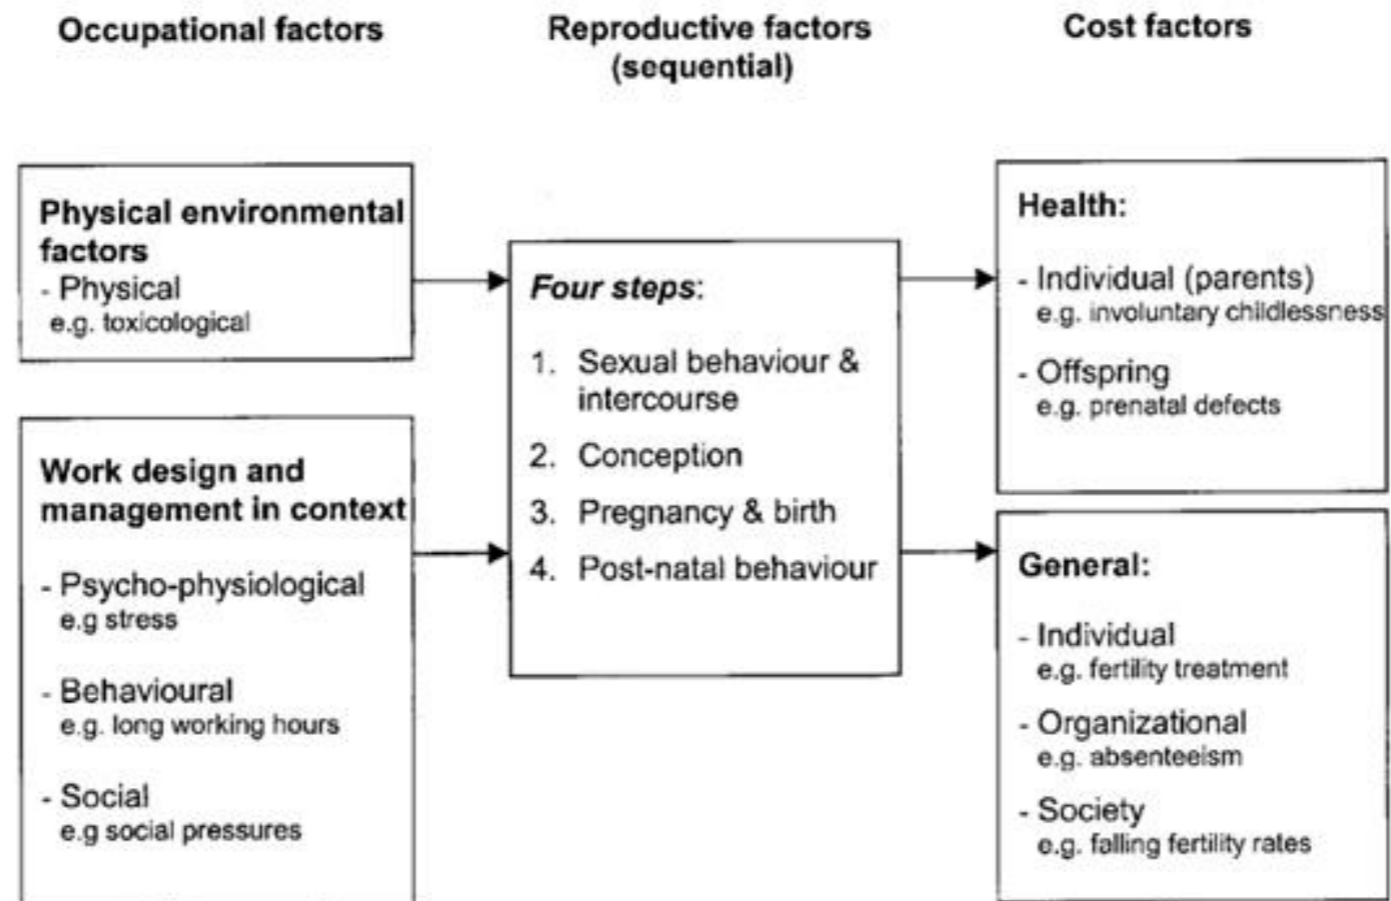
Occupational factors

Reproductive factors (sequential)

Cost factors

Physical environmental factors
- Physical
e.g. toxicological

Work design and management in context
- Psycho-physiological
e.g stress
- Behavioural
e.g. long working hours
- Social
e.g social pressures

Four steps:
1. Sexual behaviour & intercourse
2. Conception
3. Pregnancy & birth
4. Post-natal behaviour

Health:
- Individual (parents)
e.g. involuntary childlessness
- Offspring
e.g. prenatal defects

General:
- Individual
e.g. fertility treatment
- Organizational
e.g. absenteeism
- Society
e.g. falling fertility rates